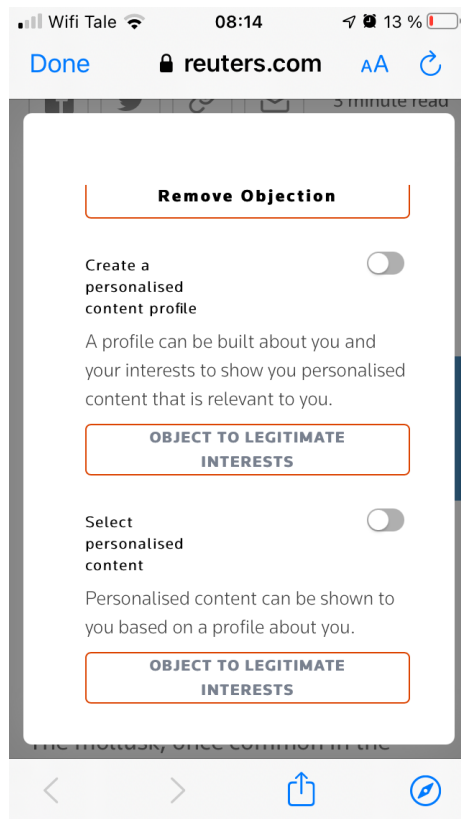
Wifi Tale 08:14 13 %

Done reuters.com AA

3 minute read

Remove Objection

Create a personalised content profile

A profile can be built about you and your interests to show you personalised content that is relevant to you.

OBJECT TO LEGITIMATE INTERESTS

Select personalised content

Personalised content can be shown to you based on a profile about you.

OBJECT TO LEGITIMATE INTERESTS

The mollusk, once common in the